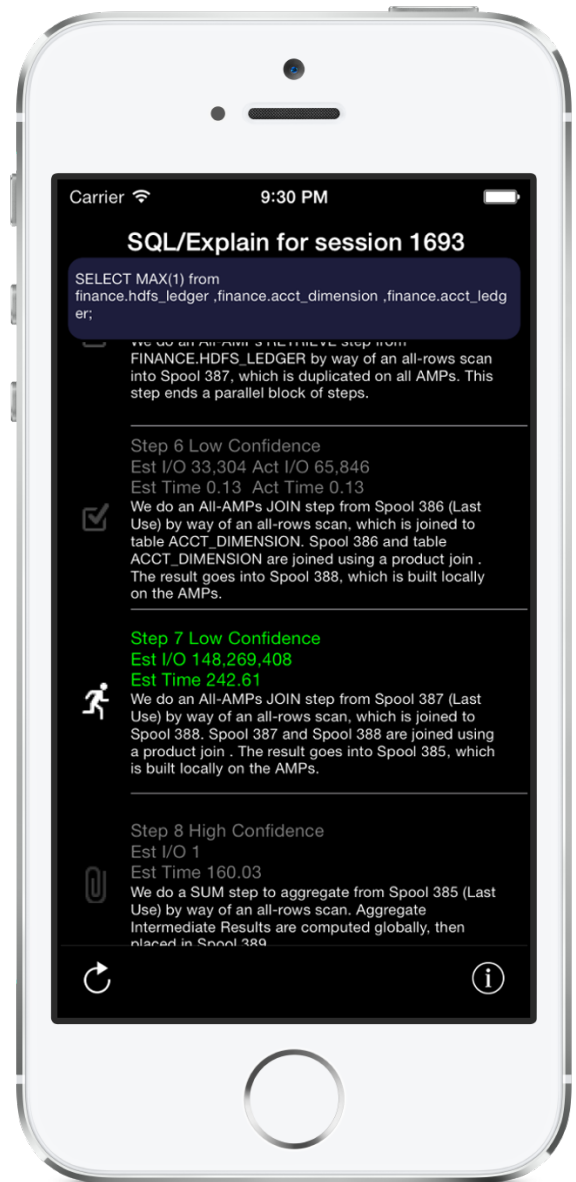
Carrier 9:30 PM

SQL/Explain for session 1693

SELECT MAX(1) from finance.hdfs_ledger ,finance.acct_dimension ,finance.acct_ledger;

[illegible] FINANCE.HDFS_LEDGER by way of an all-rows scan into Spool 387, which is duplicated on all AMPs. This step ends a parallel block of steps.

Step 6 Low Confidence
Est I/O 33,304 Act I/O 65,846
Est Time 0.13 Act Time 0.13
We do an All-AMPs JOIN step from Spool 386 (Last Use) by way of an all-rows scan, which is joined to table ACCT_DIMENSION. Spool 386 and table ACCT_DIMENSION are joined using a product join . The result goes into Spool 388, which is built locally on the AMPs.

Step 7 Low Confidence
Est I/O 148,269,408
Est Time 242.61
We do an All-AMPs JOIN step from Spool 387 (Last Use) by way of an all-rows scan, which is joined to Spool 388. Spool 387 and Spool 388 are joined using a product join . The result goes into Spool 385, which is built locally on the AMPs.

Step 8 High Confidence
Est I/O 1
Est Time 160.03
We do a SUM step to aggregate from Spool 385 (Last Use) by way of an all-rows scan. Aggregate Intermediate Results are computed globally, then placed in Spool 389 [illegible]